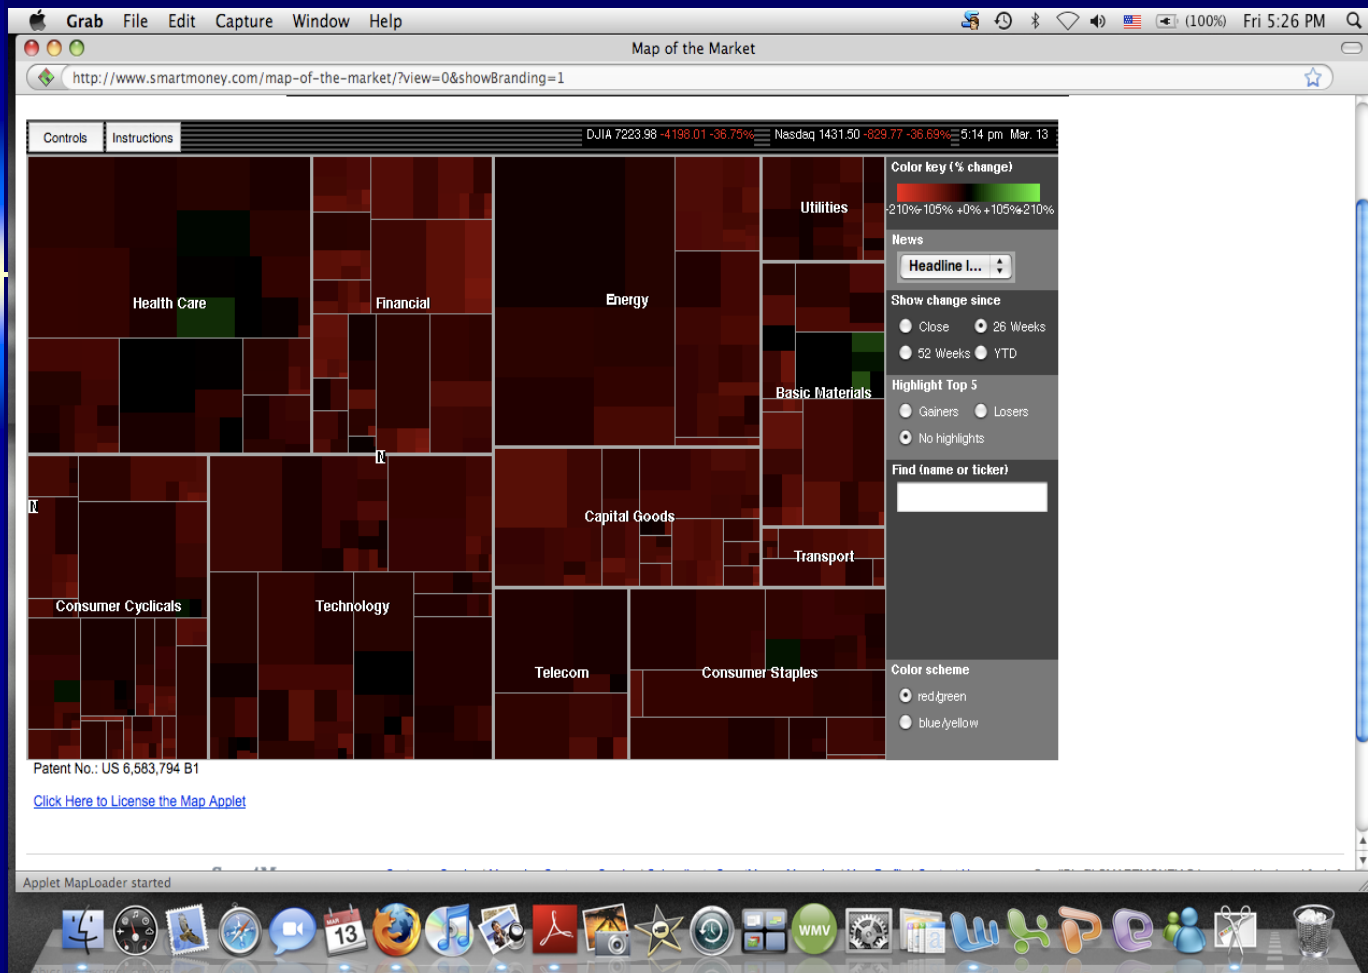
Grab File Edit Capture Window Help (100%) Fri 5:26 PM

Map of the Market

http://www.smartmoney.com/map-of-the-market/?view=0&showBranding=1

Controls Instructions DJIA 7223.98 -4198.01 -36.75% Nasdaq 1431.50 -829.77 -36.69% 5:14 pm Mar. 13

Health Care
Financial
Energy
Utilities
Basic Materials
Consumer Cyclicals
Technology
Capital Goods
Transport
Telecom
Consumer Staples

Color key (% change)
-210% -105% +0% +105% +210%

News
Headline I...

Show change since
Close
26 Weeks
52 Weeks
YTD

Highlight Top 5
Gainers
Losers
No highlights

Find (name or ticker)

Color scheme
red/green
blue/yellow

Patent No.: US 6,583,794 B1

Click Here to License the Map Applet

Applet MapLoader started

13
WMV